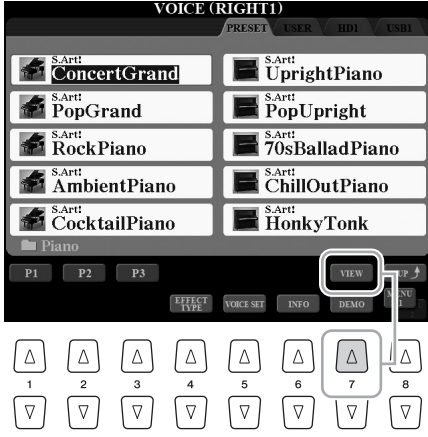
VOICE (RIGHT1)

PRESET USER HDD USB1

S.Art! ConcertGrand

S.Art! UprightPiano

S.Art! PopGrand

S.Art! PopUpright

S.Art! RockPiano

S.Art! 70sBalladPiano

S.Art! AmbientPiano

S.Art! ChillOutPiano

S.Art! CocktailPiano

S.Art! HonkyTonk

Piano

P1 P2 P3

VIEW UP

EFFECT TYPE VOICE SET INFO DEMO

1 2 3 4 5 6 7 8